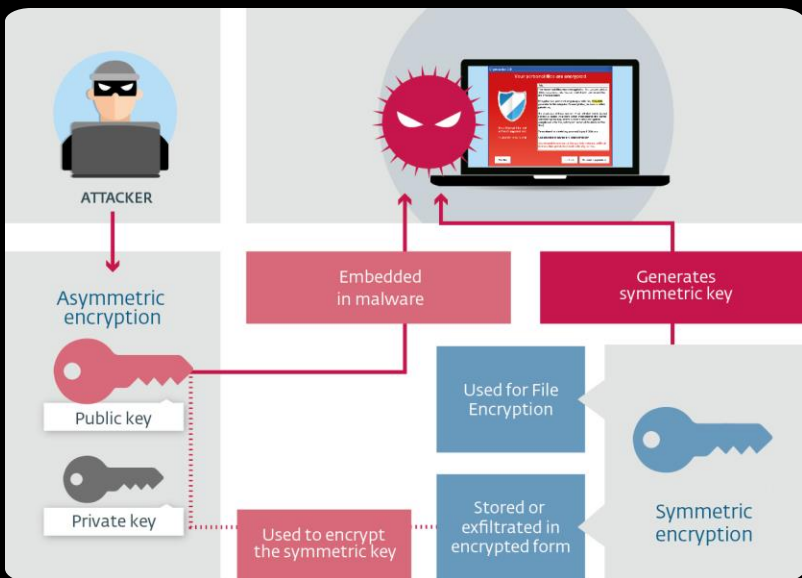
ATTACKER

Your personal files are encrypted

Asymmetric encryption

Public key

Private key

Embedded in malware

Generates symmetric key

Used for File Encryption

Stored or exfiltrated in encrypted form

Used to encrypt the symmetric key

Symmetric encryption